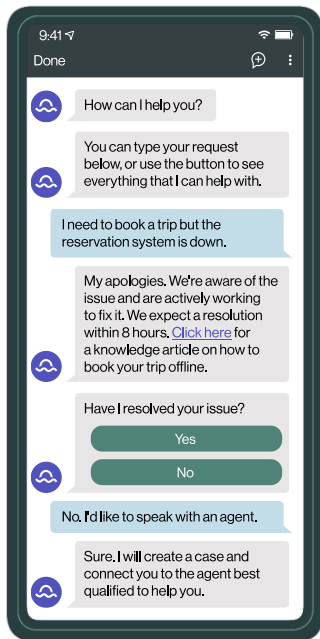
9:41

Done

How can I help you?

You can type your request below, or use the button to see everything that I can help with.

I need to book a trip but the reservation system is down.

My apologies. We're aware of the issue and are actively working to fix it. We expect a resolution within 8 hours. Click here for a knowledge article on how to book your trip offline.

Have I resolved your issue?

Yes

No

No. I'd like to speak with an agent.

Sure. I will create a case and connect you to the agent best qualified to help you.